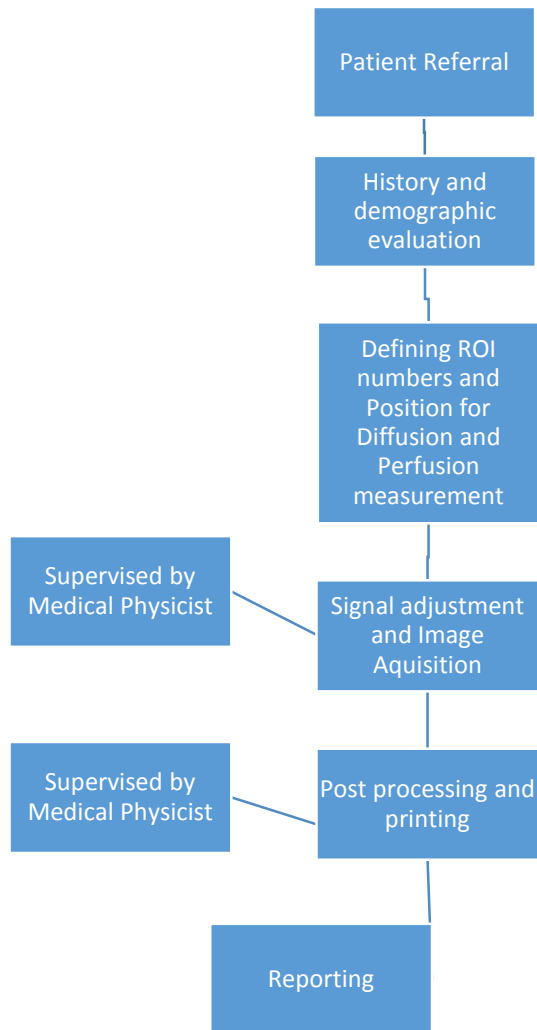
Patient Referral

History and demographic evaluation

Defining ROI numbers and Position for Diffusion and Perfusion measurement

Supervised by Medical Physicist

Signal adjustment and Image Aquisition

Supervised by Medical Physicist

Post processing and printing

Reporting